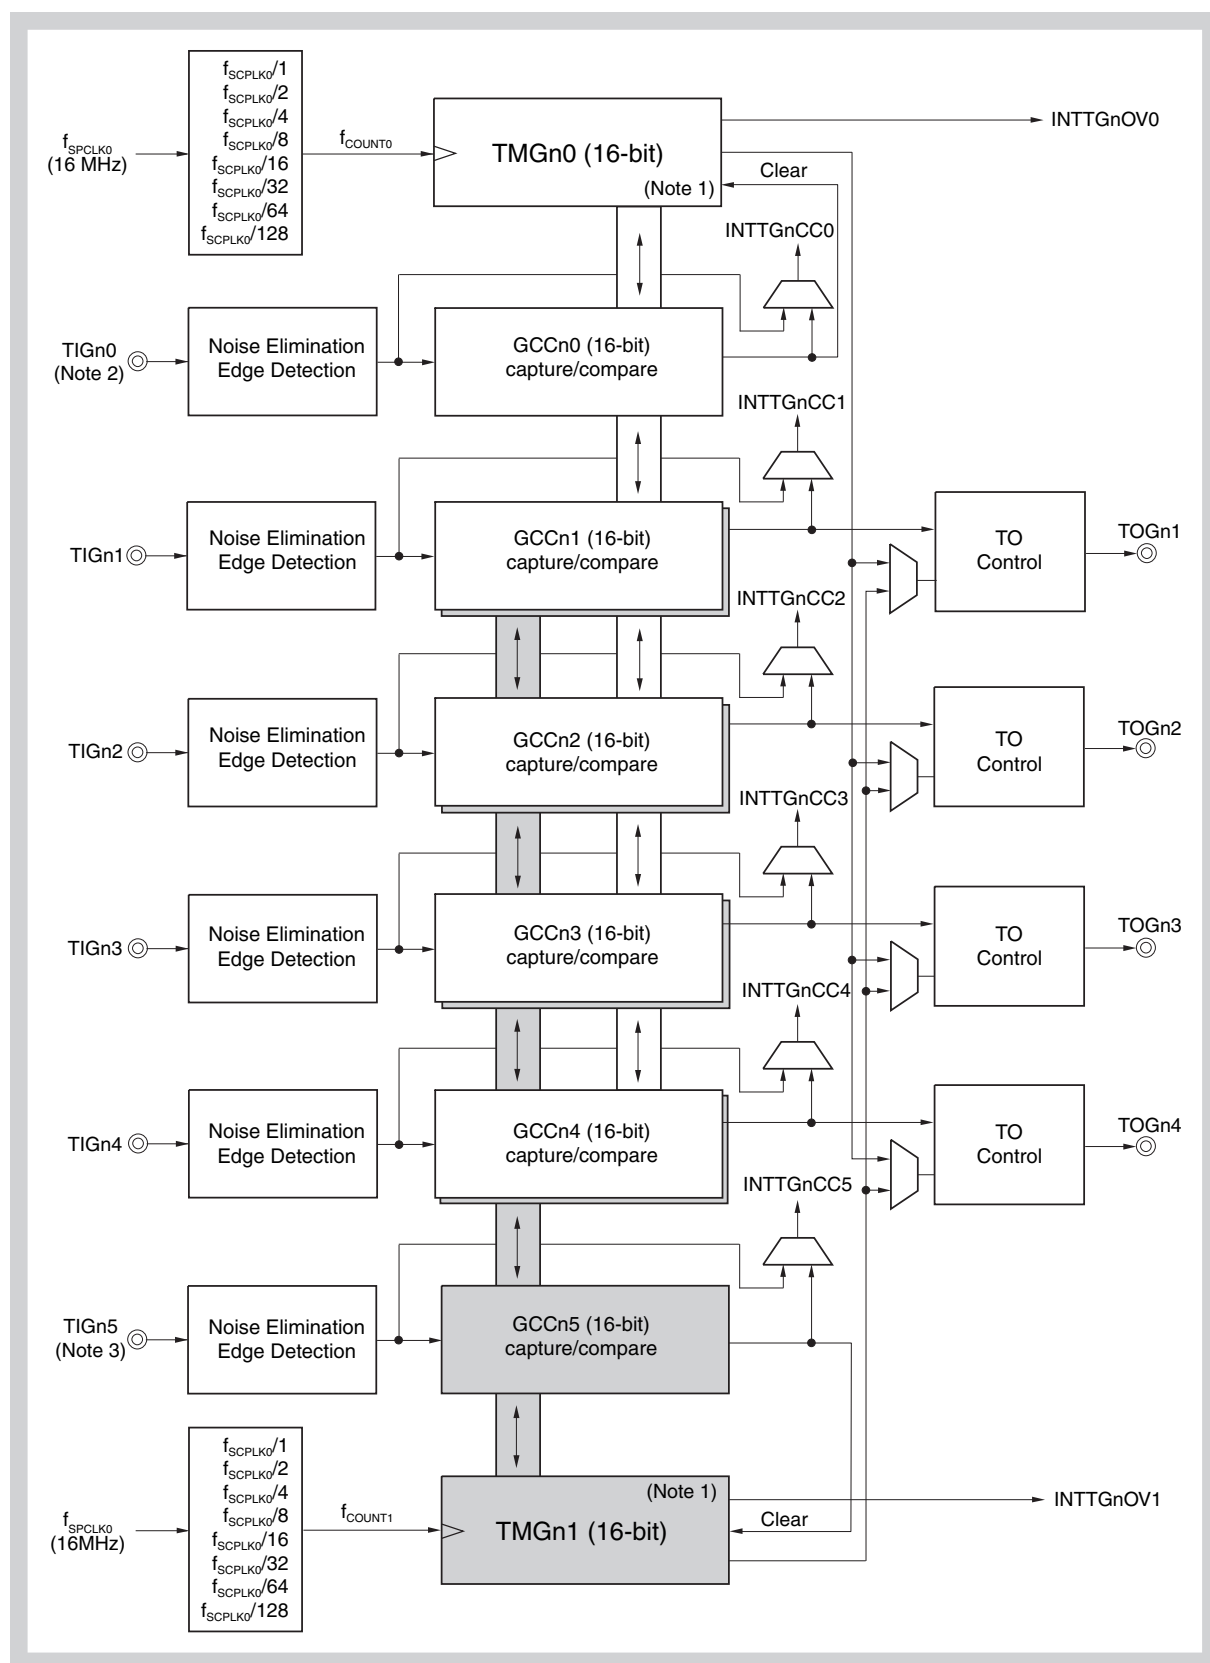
$f_{SCPLK0}/1$
$f_{SCPLK0}/2$
$f_{SCPLK0}/4$
$f_{SCPLK0}/8$
$f_{SCPLK0}/16$
$f_{SCPLK0}/32$
$f_{SCPLK0}/64$
$f_{SCPLK0}/128$

$f_{SPCLK0}$
(16 MHz)

$f_{COUNT0}$

TMGn0 (16-bit)
(Note 1)

INTTGnOV0

Clear

INTTGnCC0

TIGn0
(Note 2)

Noise Elimination
Edge Detection

GCCn0 (16-bit)
capture/compare

INTTGnCC1

TIGn1

Noise Elimination
Edge Detection

GCCn1 (16-bit)
capture/compare

TO
Control

TOGn1

INTTGnCC2

TIGn2

Noise Elimination
Edge Detection

GCCn2 (16-bit)
capture/compare

TO
Control

TOGn2

INTTGnCC3

TIGn3

Noise Elimination
Edge Detection

GCCn3 (16-bit)
capture/compare

TO
Control

TOGn3

INTTGnCC4

TIGn4

Noise Elimination
Edge Detection

GCCn4 (16-bit)
capture/compare

TO
Control

TOGn4

INTTGnCC5

TIGn5
(Note 3)

Noise Elimination
Edge Detection

GCCn5 (16-bit)
capture/compare

$f_{SCPLK0}/1$
$f_{SCPLK0}/2$
$f_{SCPLK0}/4$
$f_{SCPLK0}/8$
$f_{SCPLK0}/16$
$f_{SCPLK0}/32$
$f_{SCPLK0}/64$
$f_{SCPLK0}/128$

$f_{SPCLK0}$
(16MHz)

$f_{COUNT1}$

(Note 1)
TMGn1 (16-bit)

Clear

INTTGnOV1